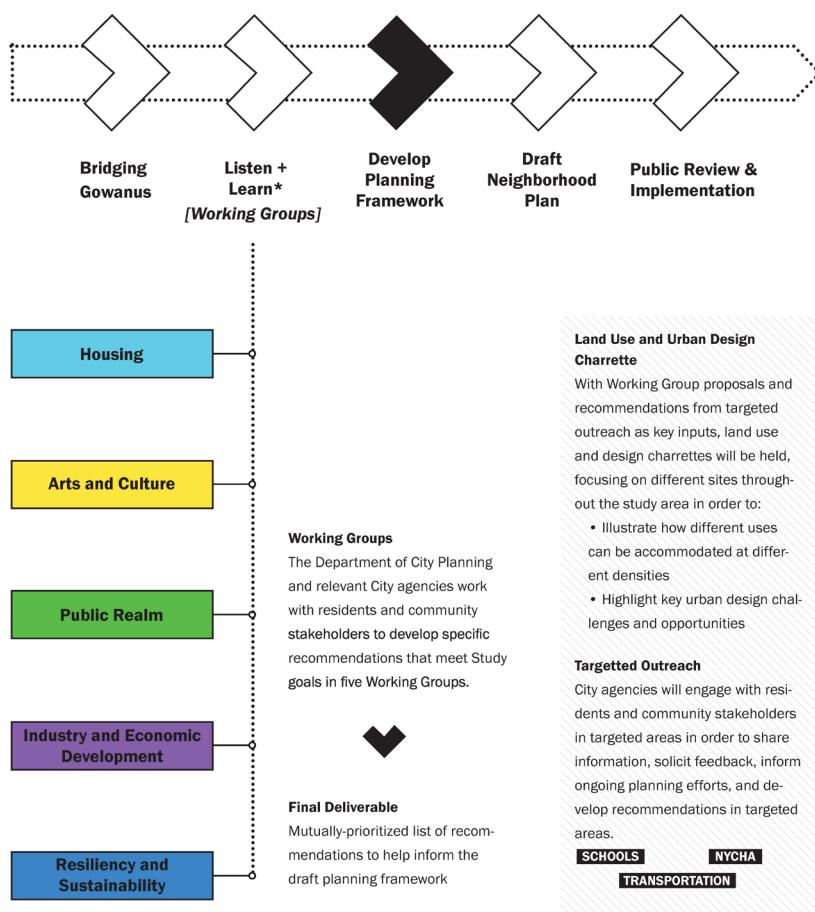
Bridging Gowanus

Listen + Learn* [Working Groups]

Develop Planning Framework

Draft Neighborhood Plan

Public Review & Implementation

Housing

Arts and Culture

Public Realm

Industry and Economic Development

Resiliency and Sustainability

Working Groups
The Department of City Planning and relevant City agencies work with residents and community stakeholders to develop specific recommendations that meet Study goals in five Working Groups.

Final Deliverable
Mutually-prioritized list of recommendations to help inform the draft planning framework

Land Use and Urban Design Charrette
With Working Group proposals and recommendations from targeted outreach as key inputs, land use and design charrettes will be held, focusing on different sites throughout the study area in order to:
• Illustrate how different uses can be accommodated at different densities
• Highlight key urban design challenges and opportunities

Targetted Outreach
City agencies will engage with residents and community stakeholders in targeted areas in order to share information, solicit feedback, inform ongoing planning efforts, and develop recommendations in targeted areas.

SCHOOLS
NYCHA
TRANSPORTATION